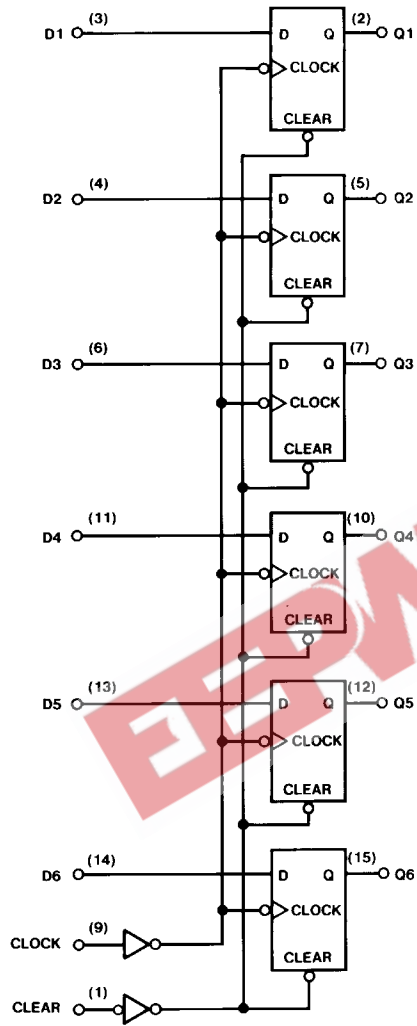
D1 (3) D Q (2) Q1
CLOCK
CLEAR

D2 (4) D Q (5) Q2
CLOCK
CLEAR

D3 (6) D Q (7) Q3
CLOCK
CLEAR

D4 (11) D Q (10) Q4
CLOCK
CLEAR

D5 (13) D Q (12) Q5
CLOCK
CLEAR

D6 (14) D Q (15) Q6
CLOCK
CLEAR

CLOCK (9)

CLEAR (1)

EEPW